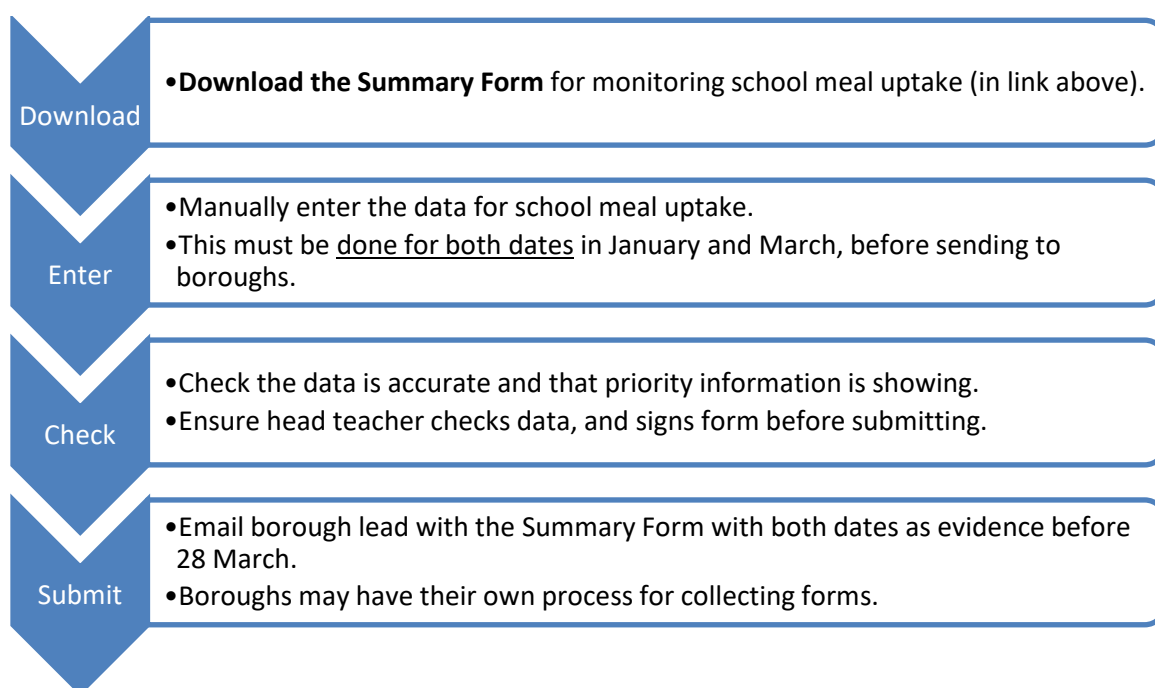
Download

•**Download the Summary Form** for monitoring school meal uptake (in link above).

Enter

•Manually enter the data for school meal uptake.
•This must be done for both dates in January and March, before sending to boroughs.

Check

•Check the data is accurate and that priority information is showing.
•Ensure head teacher checks data, and signs form before submitting.

Submit

•Email borough lead with the Summary Form with both dates as evidence before 28 March.
•Boroughs may have their own process for collecting forms.